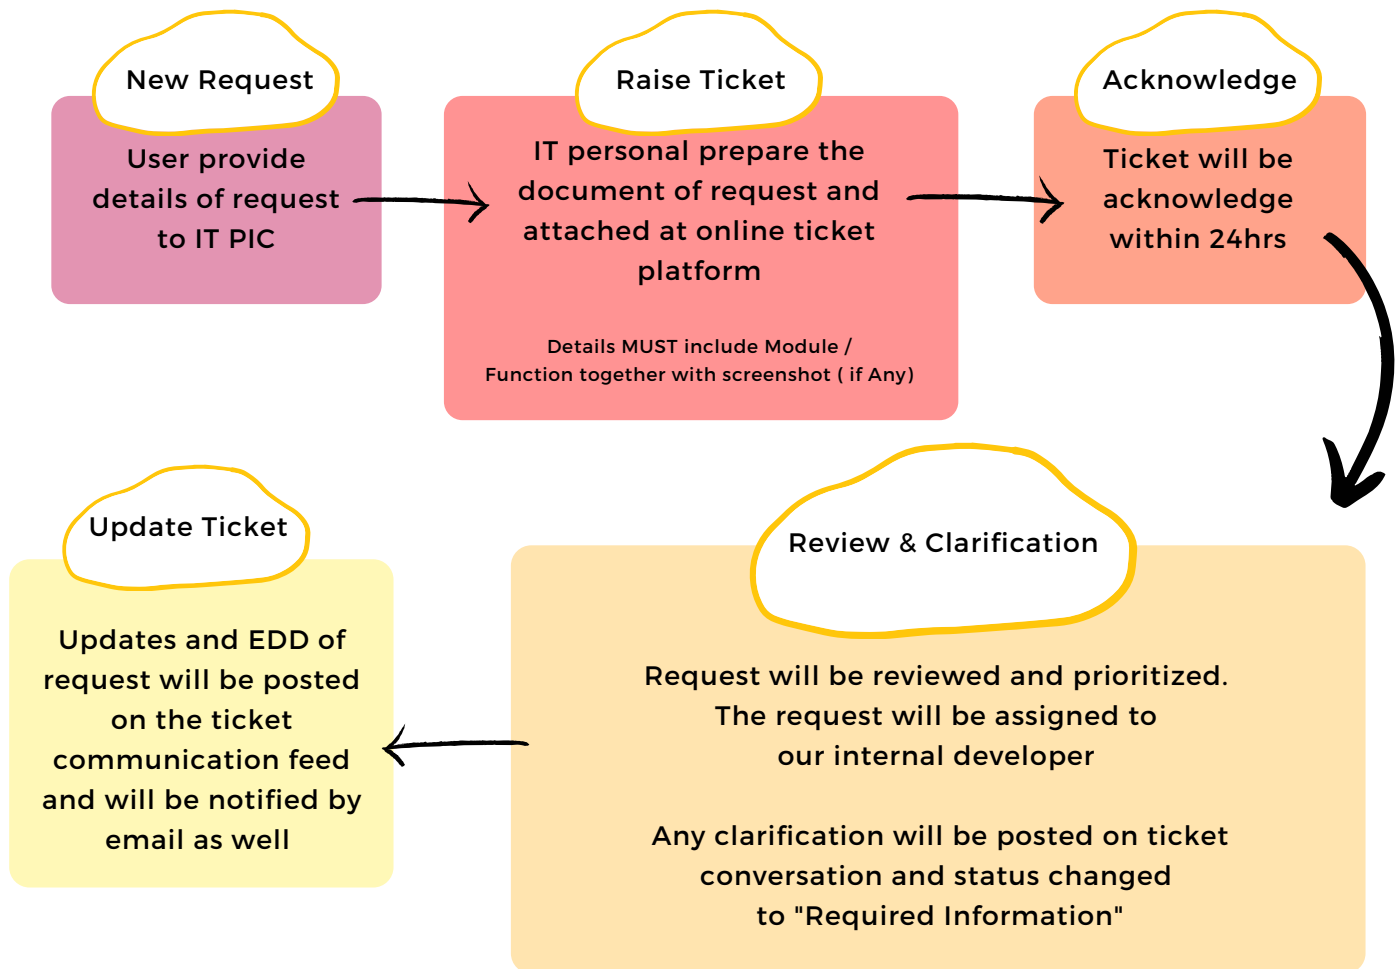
New Request

User provide details of request to IT PIC

Raise Ticket

IT personal prepare the document of request and attached at online ticket platform

Details MUST include Module / Function together with screenshot ( if Any)

Acknowledge

Ticket will be acknowledge within 24hrs

Review & Clarification

Request will be reviewed and prioritized. The request will be assigned to our internal developer

Any clarification will be posted on ticket conversation and status changed to "Required Information"

Update Ticket

Updates and EDD of request will be posted on the ticket communication feed and will be notified by email as well